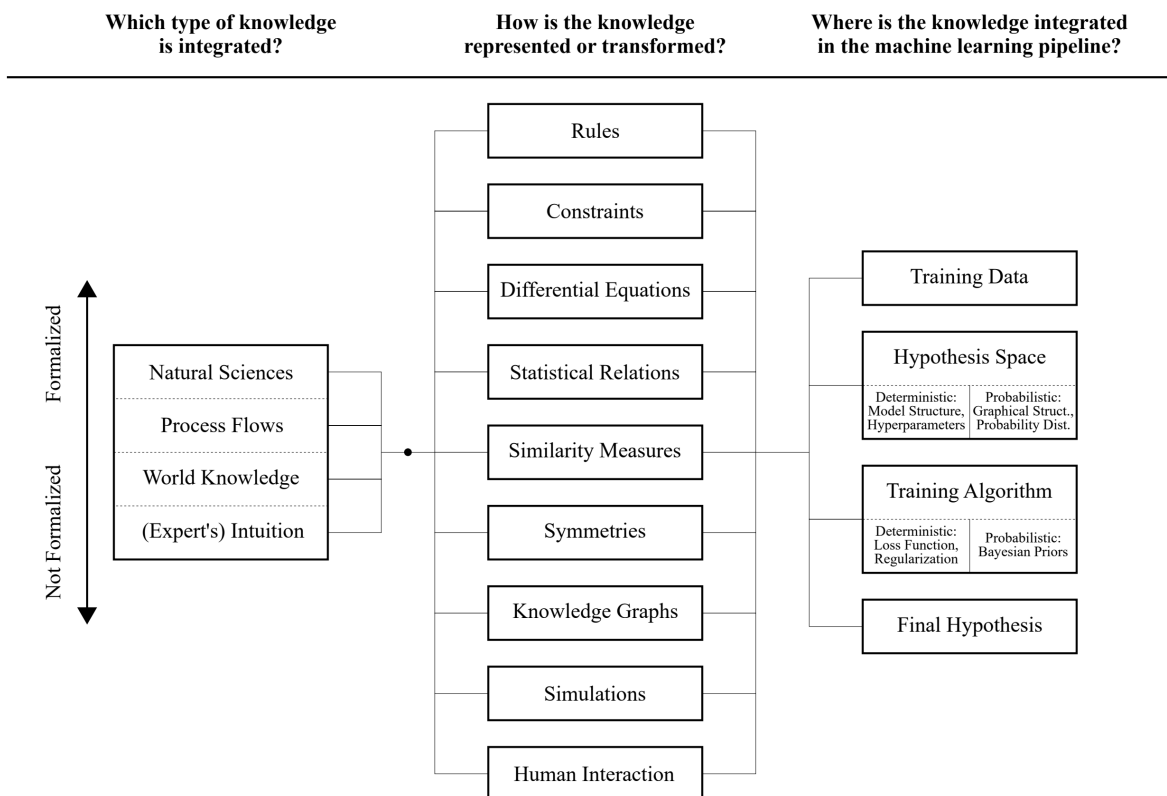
Which type of knowledge is integrated?

How is the knowledge represented or transformed?

Where is the knowledge integrated in the machine learning pipeline?

Formalized

Not Formalized

Natural Sciences

Process Flows

World Knowledge

(Expert's) Intuition

Rules

Constraints

Differential Equations

Statistical Relations

Similarity Measures

Symmetries

Knowledge Graphs

Simulations

Human Interaction

Training Data

Hypothesis Space

Deterministic: Model Structure, Hyperparameters

Probabilistic: Graphical Struct., Probability Dist.

Training Algorithm

Deterministic: Loss Function, Regularization

Probabilistic: Bayesian Priors

Final Hypothesis